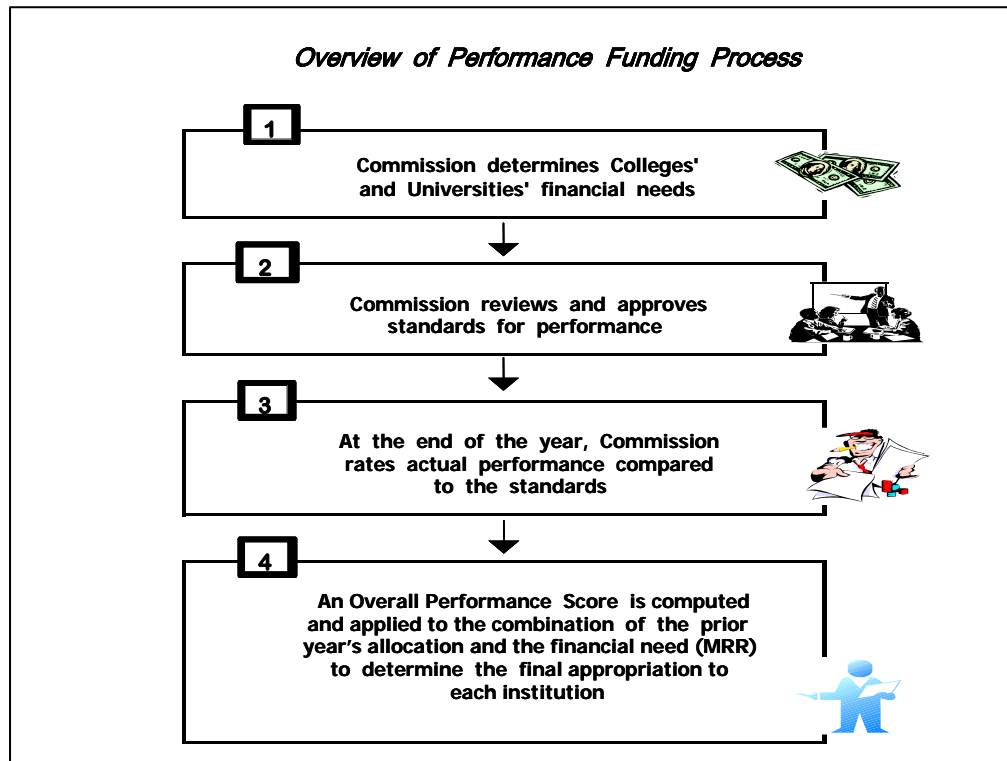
Overview of Performance Funding Process

1

Commission determines Colleges' and Universities' financial needs

2

Commission reviews and approves standards for performance

3

At the end of the year, Commission rates actual performance compared to the standards

4

An Overall Performance Score is computed and applied to the combination of the prior year's allocation and the financial need (MRR) to determine the final appropriation to each institution